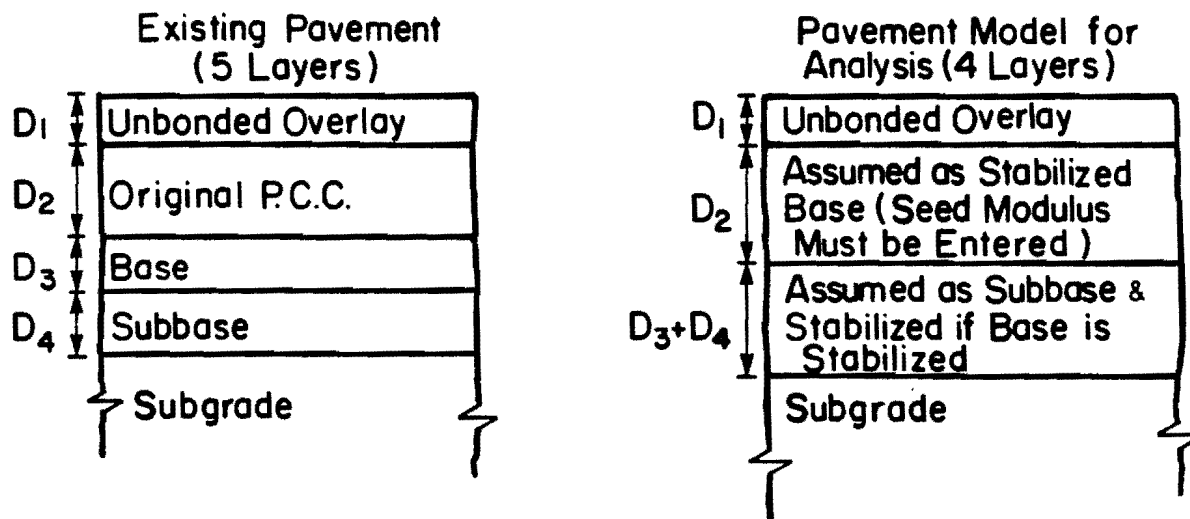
Existing Pavement (5 Layers)

$D_1$ Unbonded Overlay
$D_2$ Original P.C.C.
$D_3$ Base
$D_4$ Subbase
Subgrade

Pavement Model for Analysis (4 Layers)

$D_1$ Unbonded Overlay
$D_2$ Assumed as Stabilized Base (Seed Modulus Must be Entered)
$D_3+D_4$ Assumed as Subbase & Stabilized if Base is Stabilized
Subgrade